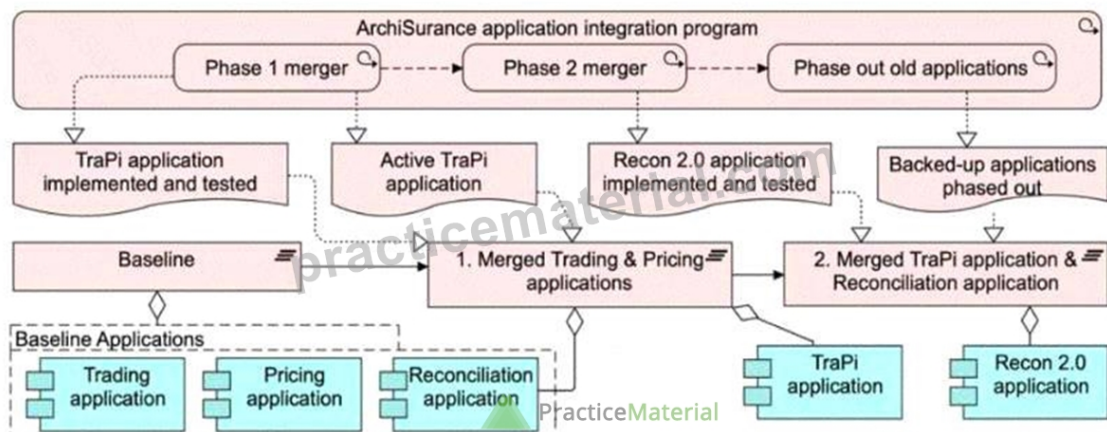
ArchiSurance application integration program

Phase 1 merger

Phase 2 merger

Phase out old applications

TraPi application implemented and tested

Active TraPi application

Recon 2.0 application implemented and tested

Backed-up applications phased out

Baseline

1. Merged Trading & Pricing applications

2. Merged TraPi application & Reconciliation application

Baseline Applications

Trading application

Pricing application

Reconciliation application

TraPi application

Recon 2.0 application

practicematerial.com

PracticeMaterial